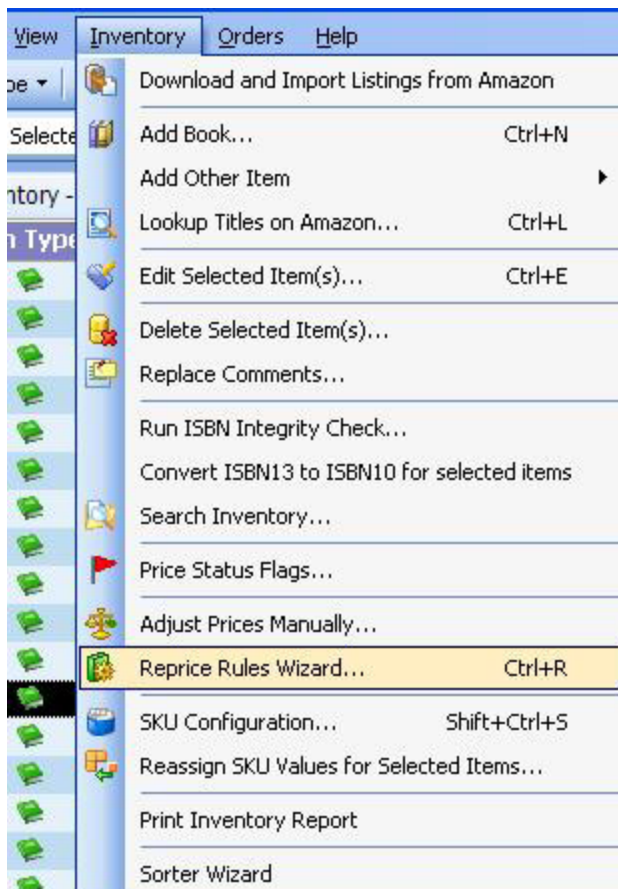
View Inventory Orders Help

pe ▾

Selecte

ntory -

n Type

Download and Import Listings from Amazon

Add Book... Ctrl+N

Add Other Item

Lookup Titles on Amazon... Ctrl+L

Edit Selected Item(s)... Ctrl+E

Delete Selected Item(s)...

Replace Comments...

Run ISBN Integrity Check...

Convert ISBN13 to ISBN10 for selected items

Search Inventory...

Price Status Flags...

Adjust Prices Manually...

Reprice Rules Wizard... Ctrl+R

SKU Configuration... Shift+Ctrl+S

Reassign SKU Values for Selected Items...

Print Inventory Report

Sorter Wizard